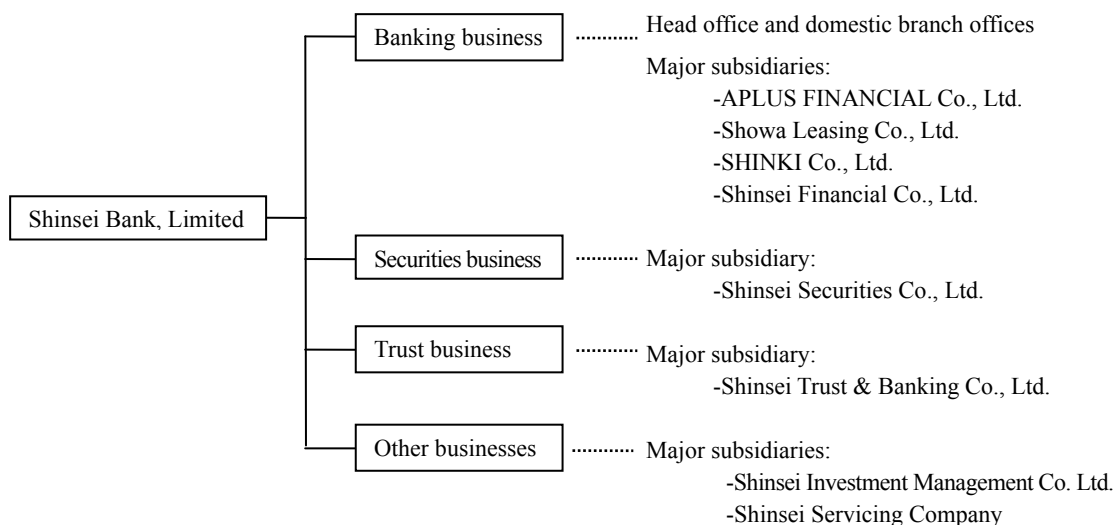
Shinsei Bank, Limited

Banking business ............ Head office and domestic branch offices

Major subsidiaries:
-APLUS FINANCIAL Co., Ltd.
-Showa Leasing Co., Ltd.
-SHINKI Co., Ltd.
-Shinsei Financial Co., Ltd.

Securities business ............ Major subsidiary:
-Shinsei Securities Co., Ltd.

Trust business ............ Major subsidiary:
-Shinsei Trust & Banking Co., Ltd.

Other businesses ............ Major subsidiaries:
-Shinsei Investment Management Co. Ltd.
-Shinsei Servicing Company